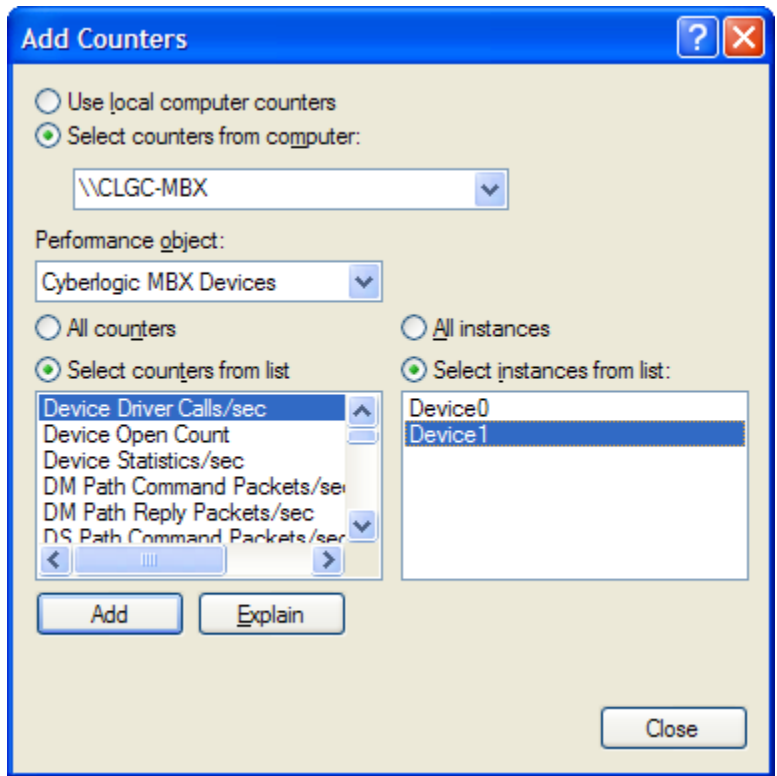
Add Counters

?

Use local computer counters

Select counters from computer:

\\CLGC-MBX

Performance object:

Cyberlogic MBX Devices

All counters

Select counters from list

Device Driver Calls/sec
Device Open Count
Device Statistics/sec
DM Path Command Packets/se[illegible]
DM Path Reply Packets/sec
DS Path Command Packets/se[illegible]

All instances

Select instances from list:

Device0
Device1

Add

Explain

Close